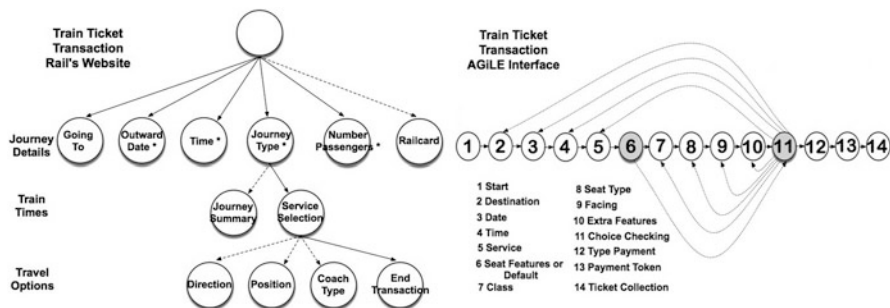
Train Ticket Transaction Rail's Website

Journey Details

Going To

Outward Date *

Time *

Journey Type *

Number Passengers *

Railcard

Train Times

Journey Summary

Service Selection

Travel Options

Direction

Position

Coach Type

End Transaction

Train Ticket Transaction AGiLE Interface

1 2 3 4 5 6 7 8 9 10 11 12 13 14

1 Start
2 Destination
3 Date
4 Time
5 Service
6 Seat Features or Default
7 Class

8 Seat Type
9 Facing
10 Extra Features
11 Choice Checking
12 Type Payment
13 Payment Token
14 Ticket Collection